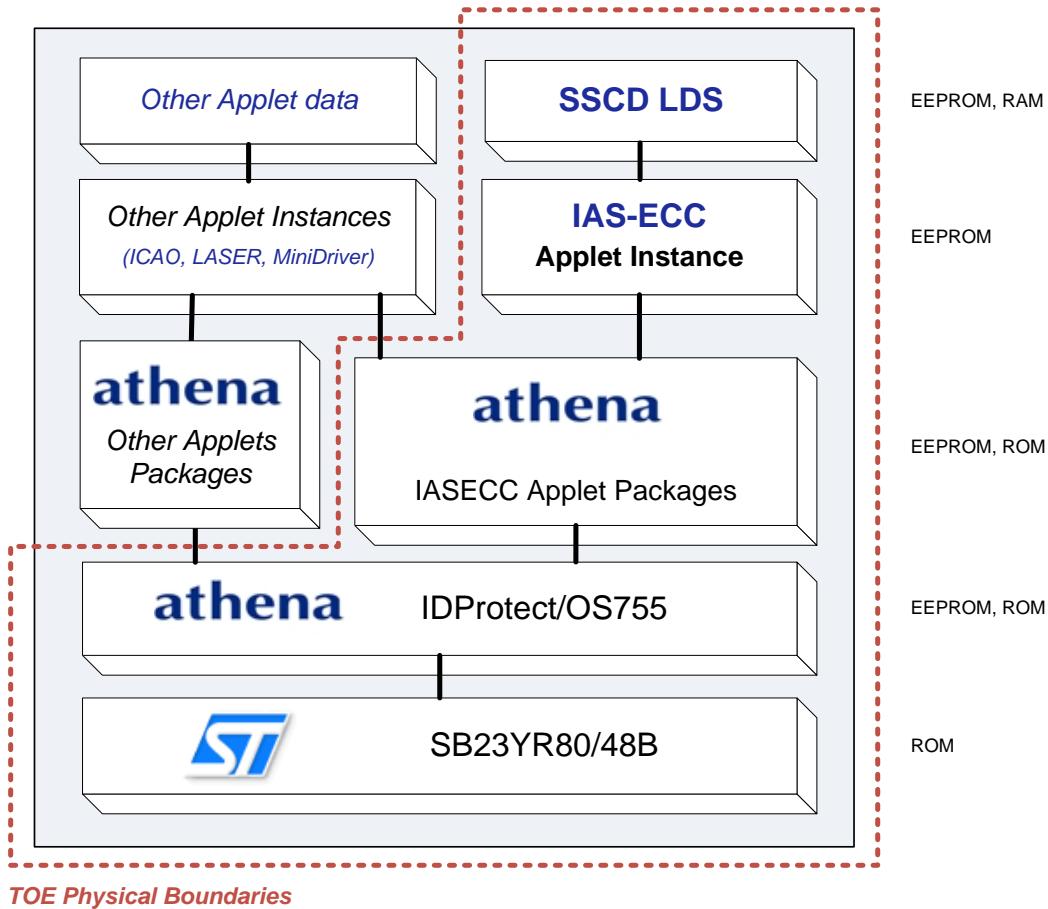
Other Applet data

SSCD LDS

EEPROM, RAM

Other Applet Instances

(ICAO, LASER, MiniDriver)

IAS-ECC

Applet Instance

EEPROM

athena

Other Applets Packages

athena

IASECC Applet Packages

EEPROM, ROM

athena

IDProtect/OS755

EEPROM, ROM

ST

SB23YR80/48B

ROM

TOE Physical Boundaries